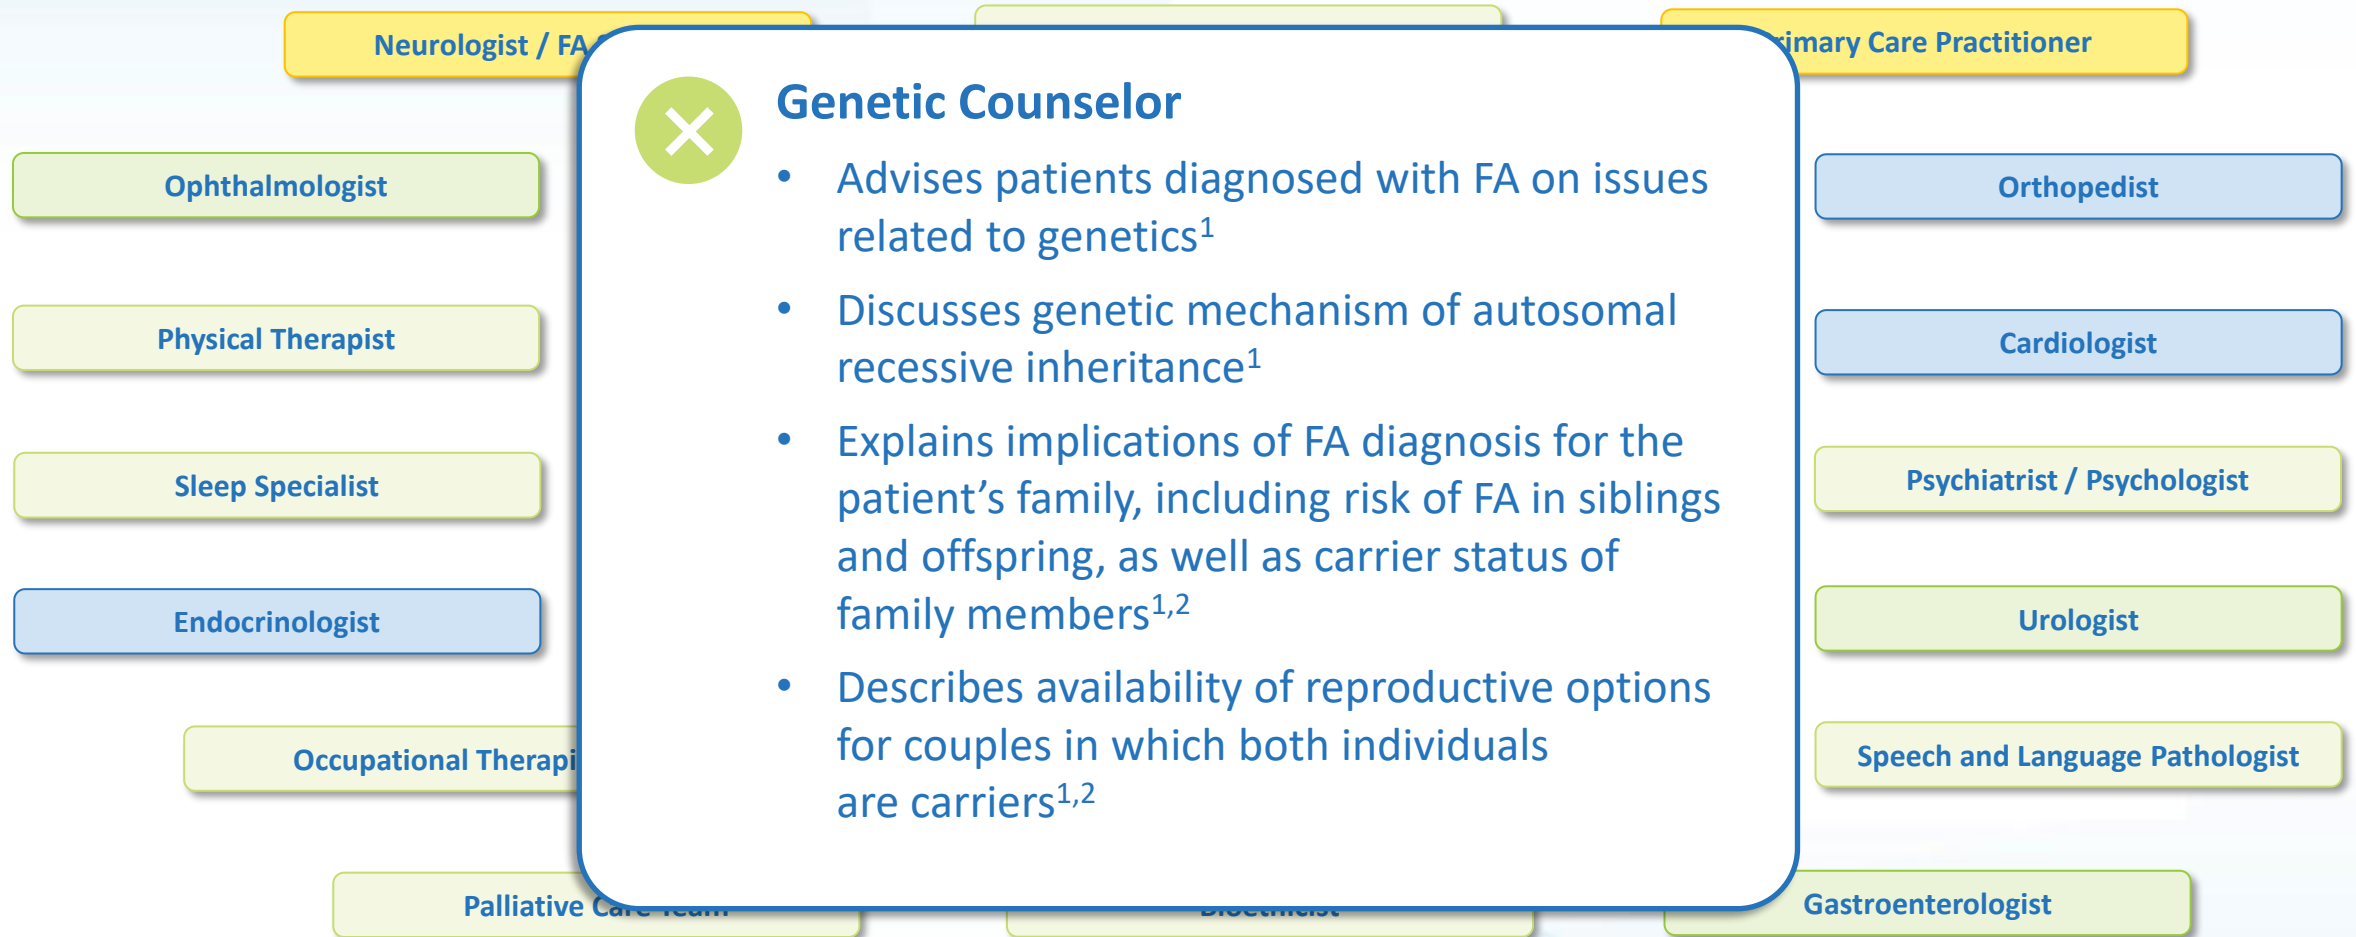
Neurologist / FA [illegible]

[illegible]imary Care Practitioner

Ophthalmologist

Physical Therapist

Sleep Specialist

Endocrinologist

Occupational Therapi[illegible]

Palliative Ca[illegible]

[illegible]

Genetic Counselor

• Advises patients diagnosed with FA on issues related to genetics$^{1}$

• Discusses genetic mechanism of autosomal recessive inheritance$^{1}$

• Explains implications of FA diagnosis for the patient's family, including risk of FA in siblings and offspring, as well as carrier status of family members$^{1,2}$

• Describes availability of reproductive options for couples in which both individuals are carriers$^{1,2}$

Orthopedist

Cardiologist

Psychiatrist / Psychologist

Urologist

Speech and Language Pathologist

Gastroenterologist